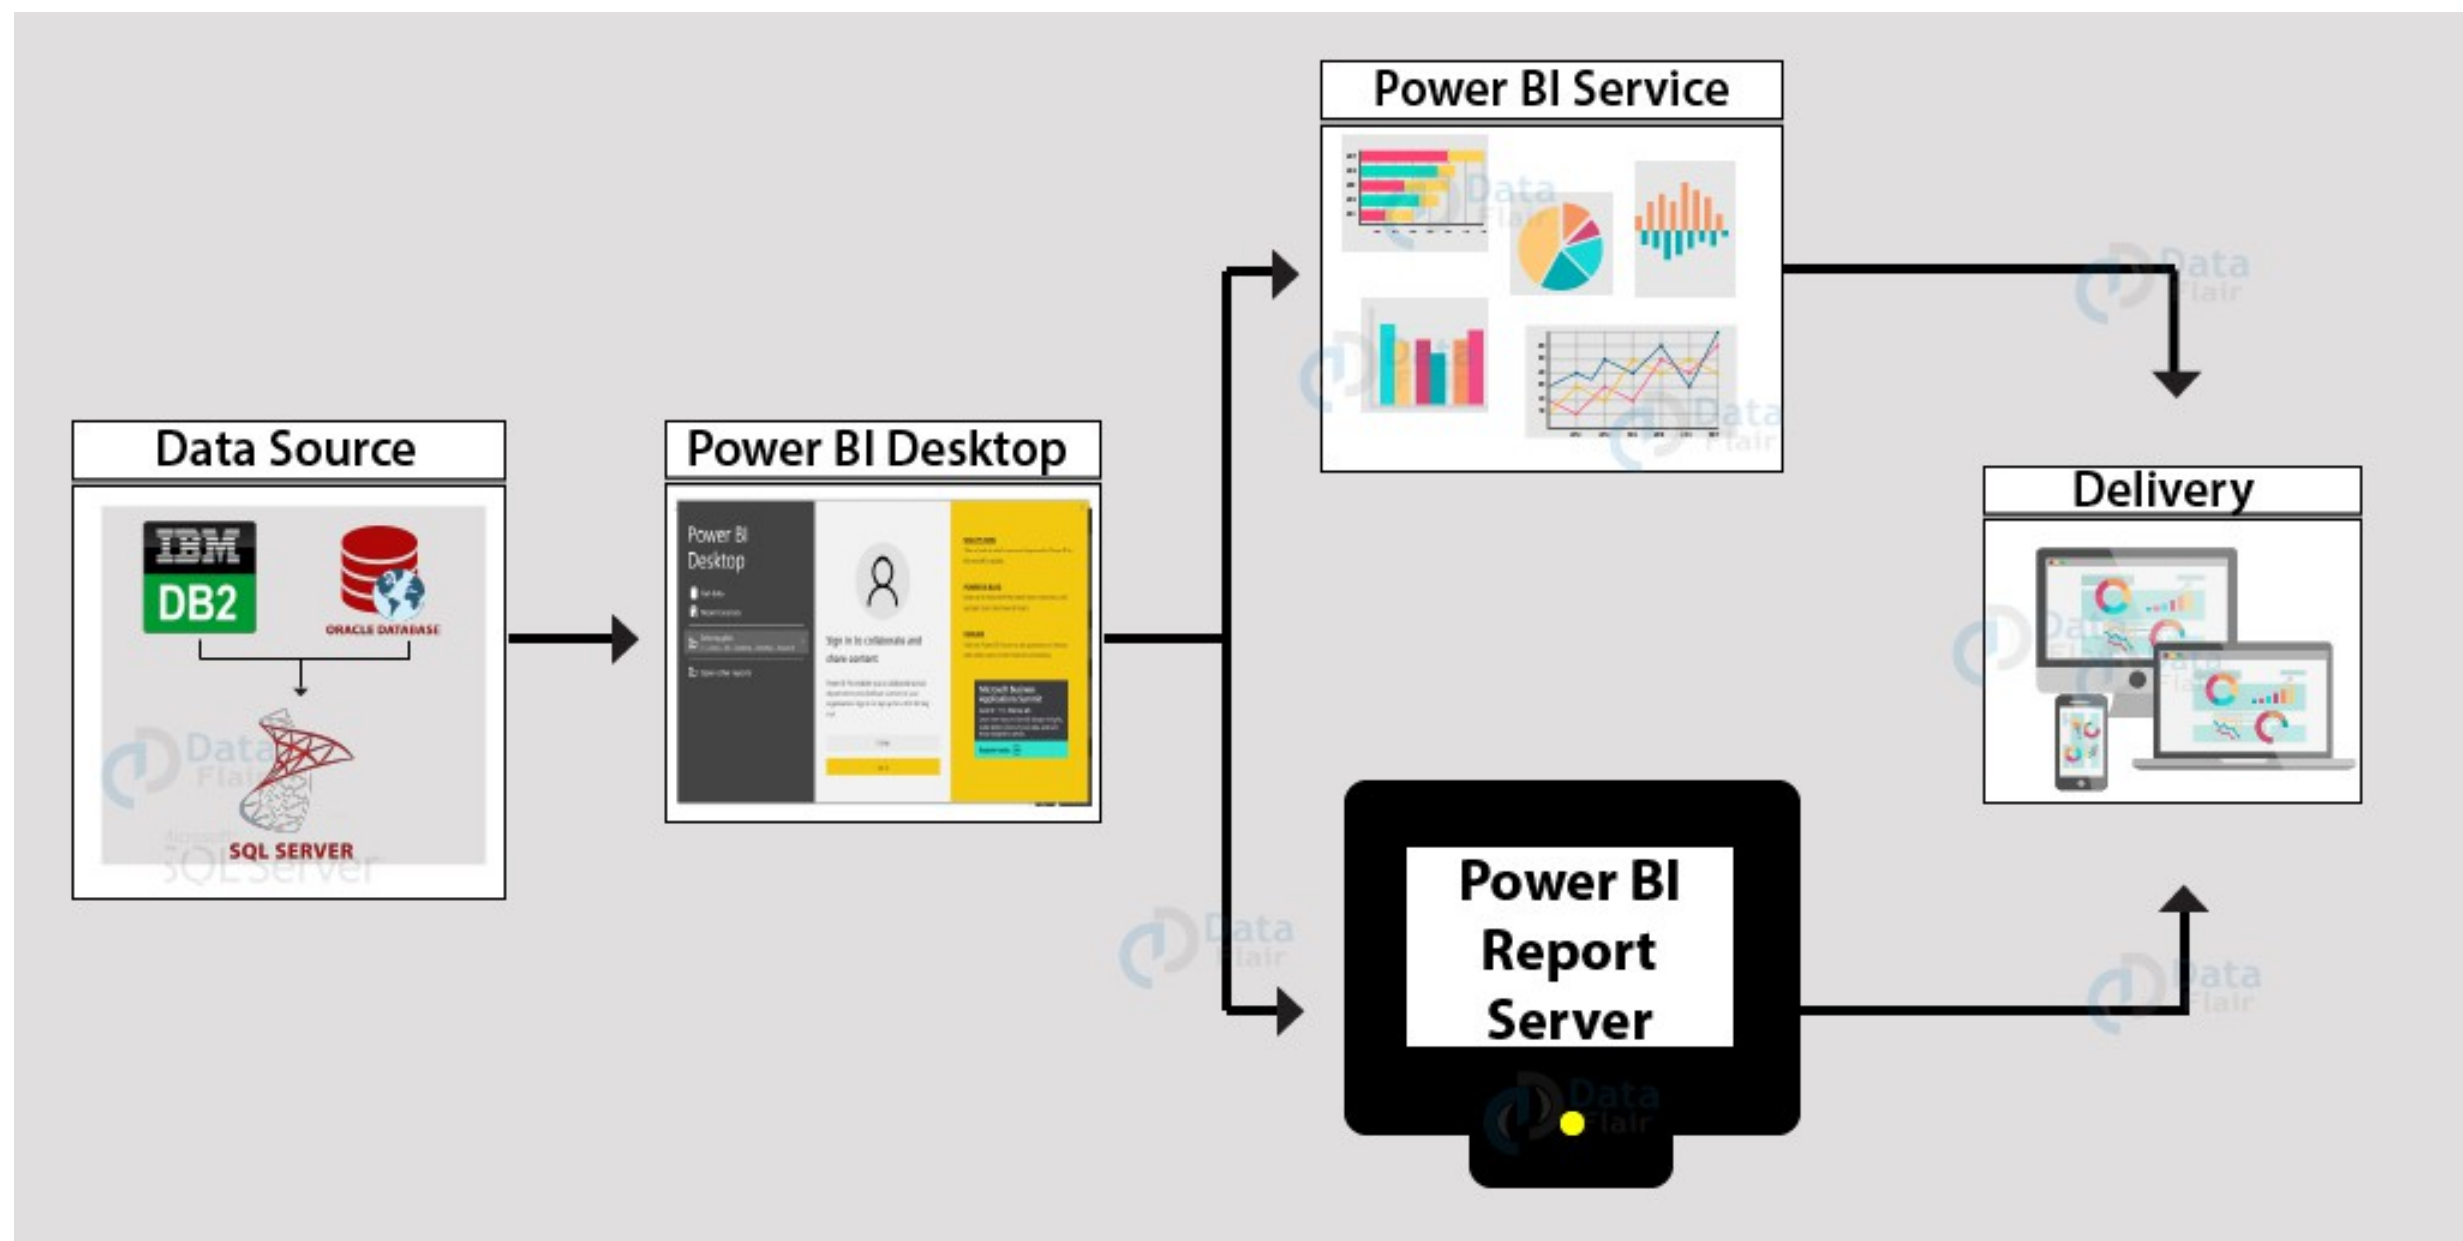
Data Source

IBM DB2

ORACLE DATABASE

SQL SERVER

Microsoft SQL Server

Power BI Desktop

Power BI Desktop

Sign in to collaborate and share content

Microsoft Business Applications Summit

Power BI Service

Delivery

Power BI Report Server

Data Flair